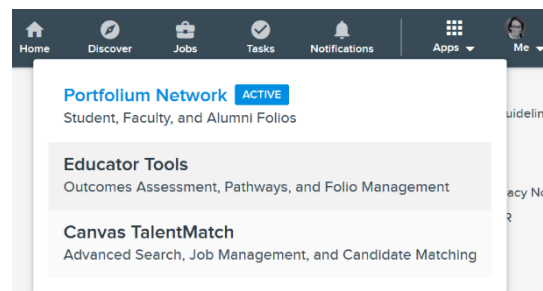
Home Discover Jobs Tasks Notifications Apps Me

Portfolium Network ACTIVE
Student, Faculty, and Alumni Folios

Educator Tools
Outcomes Assessment, Pathways, and Folio Management

Canvas TalentMatch
Advanced Search, Job Management, and Candidate Matching

uidelin

acy No
R